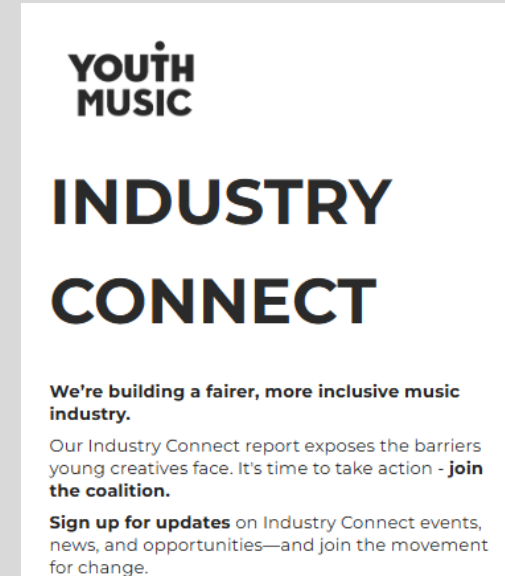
YOUTH
MUSIC

INDUSTRY CONNECT

We're building a fairer, more inclusive music industry.

Our Industry Connect report exposes the barriers young creatives face. It's time to take action - join the coalition.

Sign up for updates on Industry Connect events, news, and opportunities—and join the movement for change.